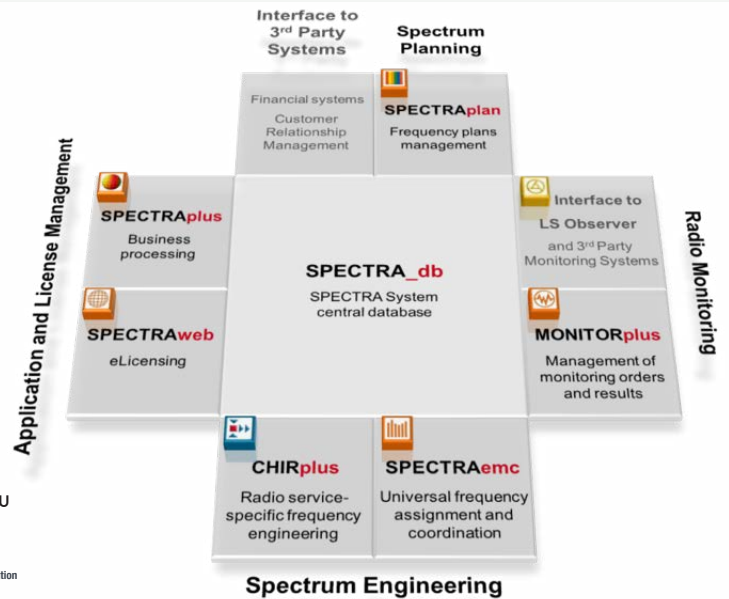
Interface to 3rd Party Systems

Spectrum Planning

Financial systems

Customer Relationship Management

SPECTRAplan

Frequency plans management

Application and License Management

SPECTRAplus

Business processing

SPECTRAweb

eLicensing

SPECTRA_db

SPECTRA System central database

Interface to LS Observer

and 3rd Party Monitoring Systems

Radio Monitoring

MONITORplus

Management of monitoring orders and results

CHIRplus

Radio service-specific frequency engineering

SPECTRAemc

Universal frequency assignment and coordination

Spectrum Engineering

U

tion